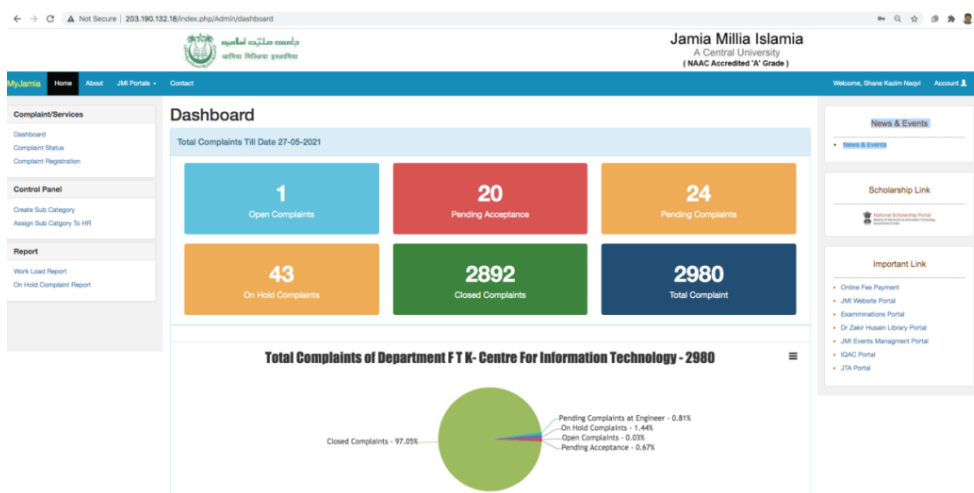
Not Secure | 203.190.132.18/index.php/Admin/dashboard

जामिया मिल्लिया इस्लामिया

Jamia Millia Islamia
A Central University
( NAAC Accredited 'A' Grade )

MyJamia Home About JMI Portals Contact

Welcome, Shane Kazim Naqvi Account

Complaint/Services
Dashboard
Complaint Status
Complaint Registration

Control Panel
Create Sub Category
Assign Sub Catgory To HR

Report
Work Load Report
On Hold Complaint Report

Dashboard

Total Complaints Till Date 27-05-2021

1
Open Complaints

20
Pending Acceptance

24
Pending Complaints

43
On Hold Complaints

2892
Closed Complaints

2980
Total Complaint

Total Complaints of Department F T K- Centre For Information Technology - 2980

Pending Complaints at Engineer - 0.81%
On Hold Complaints - 1.44%
Open Complaints - 0.03%
Pending Acceptance - 0.67%
Closed Complaints - 97.05%

News & Events
News & Events

Scholarship Link
National Scholarship Portal

Important Link
Online Fee Payment
JMI Website Portal
Examminations Portal
Dr Zakir Husain Library Portal
JMI Events Managment Portal
IQAC Portal
JTA Portal